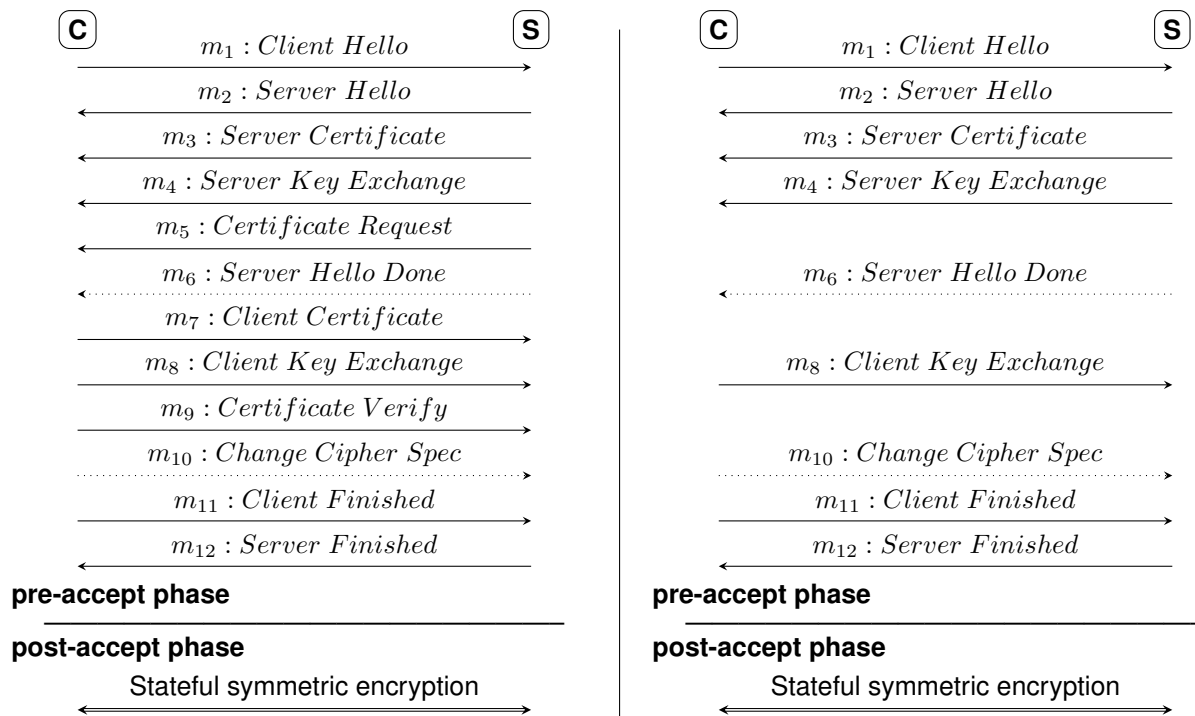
C S

$m_1 : Client\ Hello$

$m_2 : Server\ Hello$

$m_3 : Server\ Certificate$

$m_4 : Server\ Key\ Exchange$

$m_5 : Certificate\ Request$

$m_6 : Server\ Hello\ Done$

$m_7 : Client\ Certificate$

$m_8 : Client\ Key\ Exchange$

$m_9 : Certificate\ Verify$

$m_{10} : Change\ Cipher\ Spec$

$m_{11} : Client\ Finished$

$m_{12} : Server\ Finished$

pre-accept phase

post-accept phase

Stateful symmetric encryption

C S

$m_1 : Client\ Hello$

$m_2 : Server\ Hello$

$m_3 : Server\ Certificate$

$m_4 : Server\ Key\ Exchange$

$m_6 : Server\ Hello\ Done$

$m_8 : Client\ Key\ Exchange$

$m_{10} : Change\ Cipher\ Spec$

$m_{11} : Client\ Finished$

$m_{12} : Server\ Finished$

pre-accept phase

post-accept phase

Stateful symmetric encryption